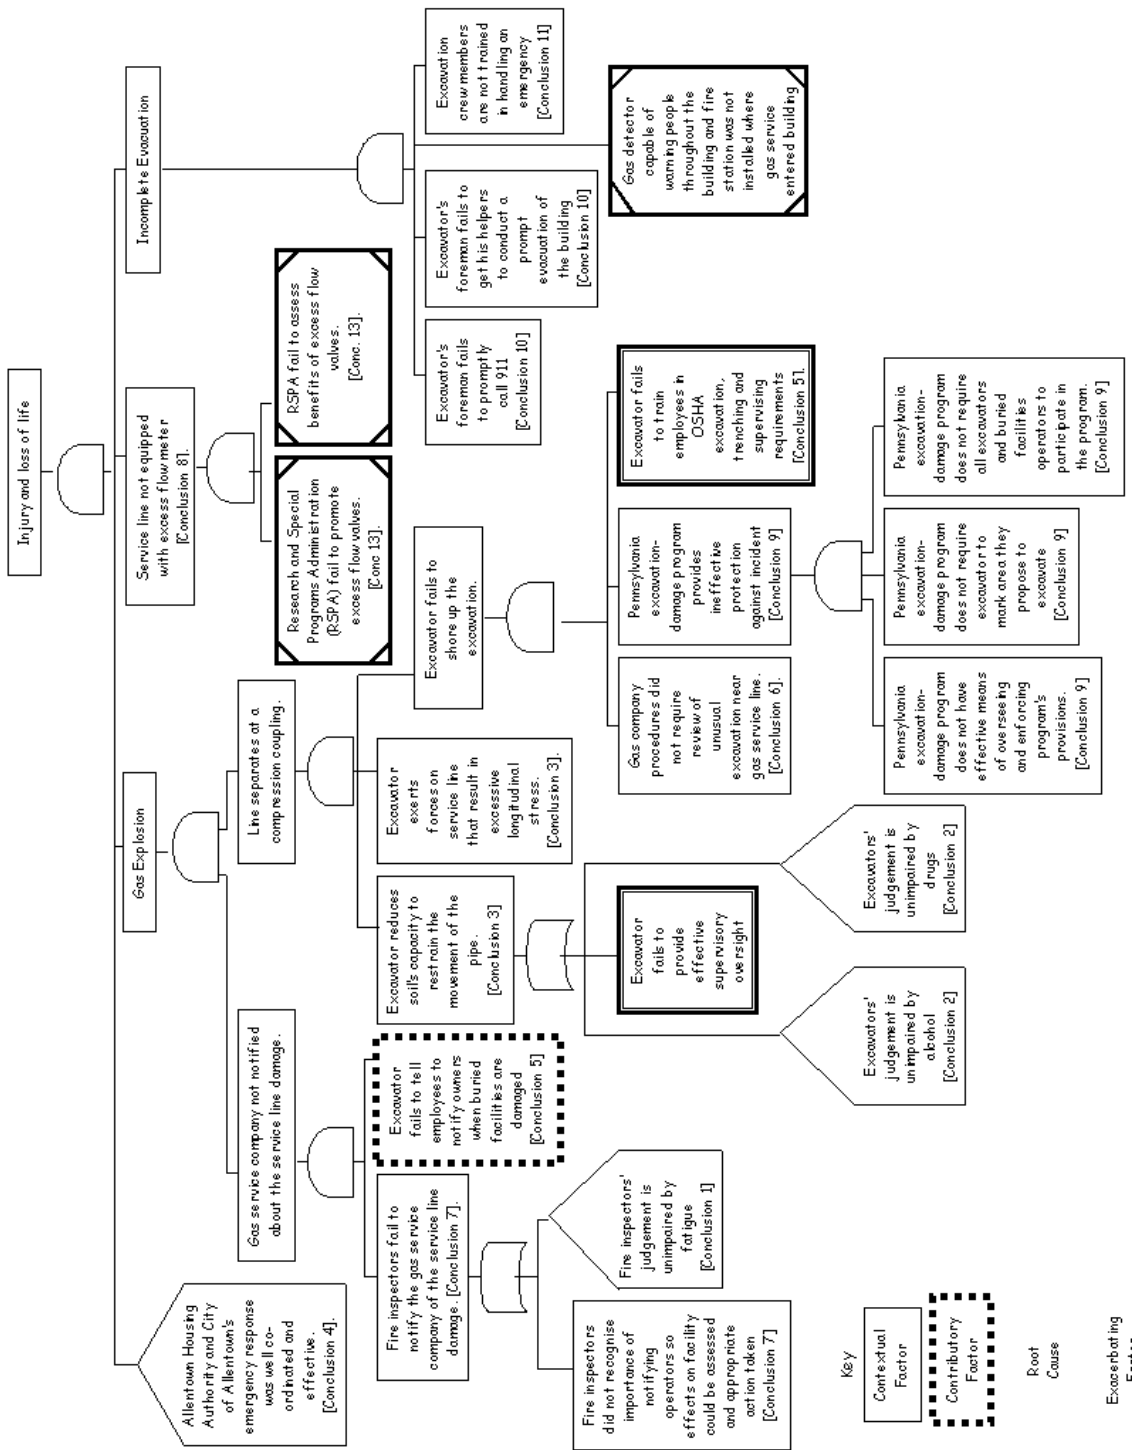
Injury and loss of life

Allentown Housing Authority and City of Allentown's emergency response was well co-ordinated and effective. [Conclusion 4].

Gas Explosion

Gas service company not notified about the service line damage.

Fire inspectors fail to notify the gas service company of the service line damage. [Conclusion 7].

Fire inspectors did not recognise importance of notifying operators so effects on facility could be assessed and appropriate action taken [Conclusion 7]

Fire inspectors' judgement is unimpaired by fatigue [Conclusion 1]

Excavator fails to tell employees to notify owners when buried facilities are damaged [Conclusion 5]

Line separates at a compression coupling.

Excavator reduces soil's capacity to restrain the movement of the pipe. [Conclusion 3]

Excavator fails to provide effective supervisory oversight

Excavators' judgement is unimpaired by alcohol [Conclusion 2]

Excavators' judgement is unimpaired by drugs [Conclusion 2]

Excavator exerts forces on service line that result in excessive longitudinal stress. [Conclusion 3].

Excavator fails to shore up the excavation.

Gas company procedures did not require review of unusual excavation near gas service line. [Conclusion 6].

Pennsylvania excavation-damage program provides ineffective protection against incident [Conclusion 9]

Pennsylvania excavation-damage program does not have effective means of overseeing and enforcing program's provisions. [Conclusion 9]

Pennsylvania excavation-damage program does not require excavator to mark area they propose to excavate [Conclusion 9]

Pennsylvania excavation-damage program does not require all excavators and buried facilities operators to participate in the program. [Conclusion 9]

Excavator fails to train employees in OSHA excavation, trenching and supervising requirements [Conclusion 5].

Service line not equipped with excess flow meter [Conclusion 8].

Research and Special Programs Administration (RSPA) fail to promote excess flow valves. [Conc 13].

RSPA fail to assess benefits of excess flow valves. [Conc. 13].

Incomplete Evacuation

Excavator's foreman fails to promptly call 911 [Conclusion 10]

Excavator's foreman fails to get his helpers to conduct a prompt evacuation of the building [Conclusion 10]

Excavation crew members are not trained in handling an emergency [Conclusion 11]

Gas detector capable of warning people throughout the building and fire station was not installed where gas service entered building

Key

Contextual Factor

Contributory Factor

Root Cause

Exacerbating Factor